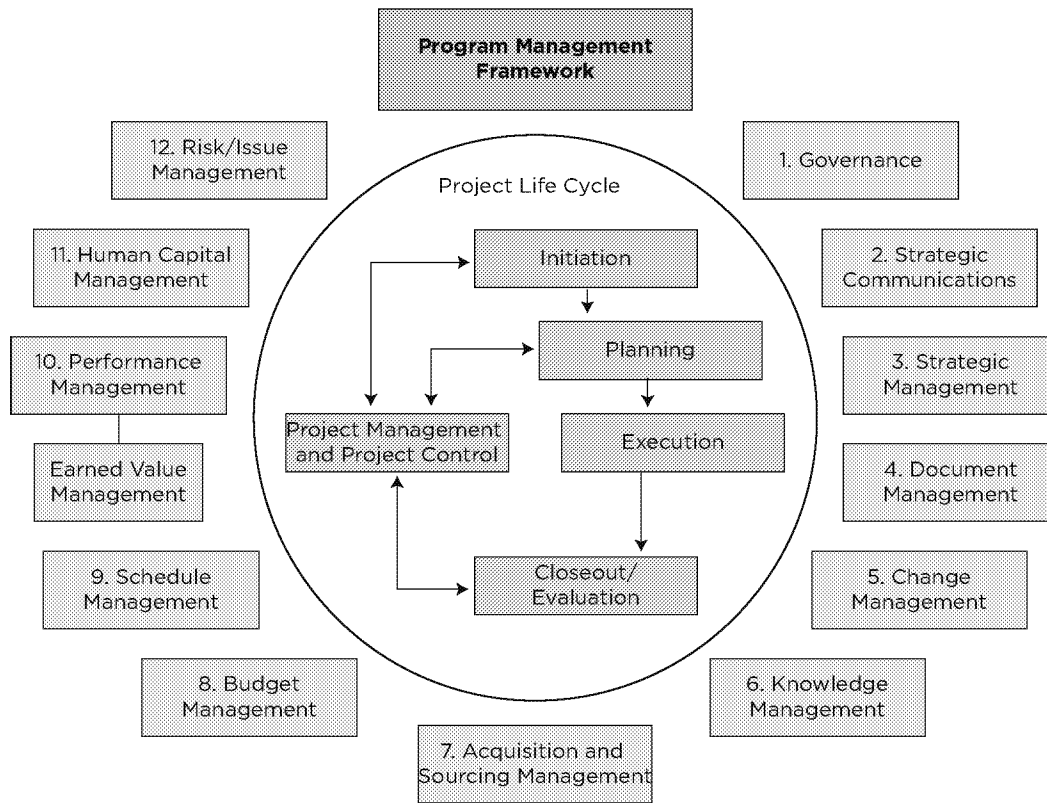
Program Management Framework

12. Risk/Issue Management

1. Governance

Project Life Cycle

11. Human Capital Management

Initiation

2. Strategic Communications

10. Performance Management

Planning

3. Strategic Management

Project Management and Project Control

Execution

Earned Value Management

4. Document Management

9. Schedule Management

Closeout/ Evaluation

5. Change Management

8. Budget Management

6. Knowledge Management

7. Acquisition and Sourcing Management